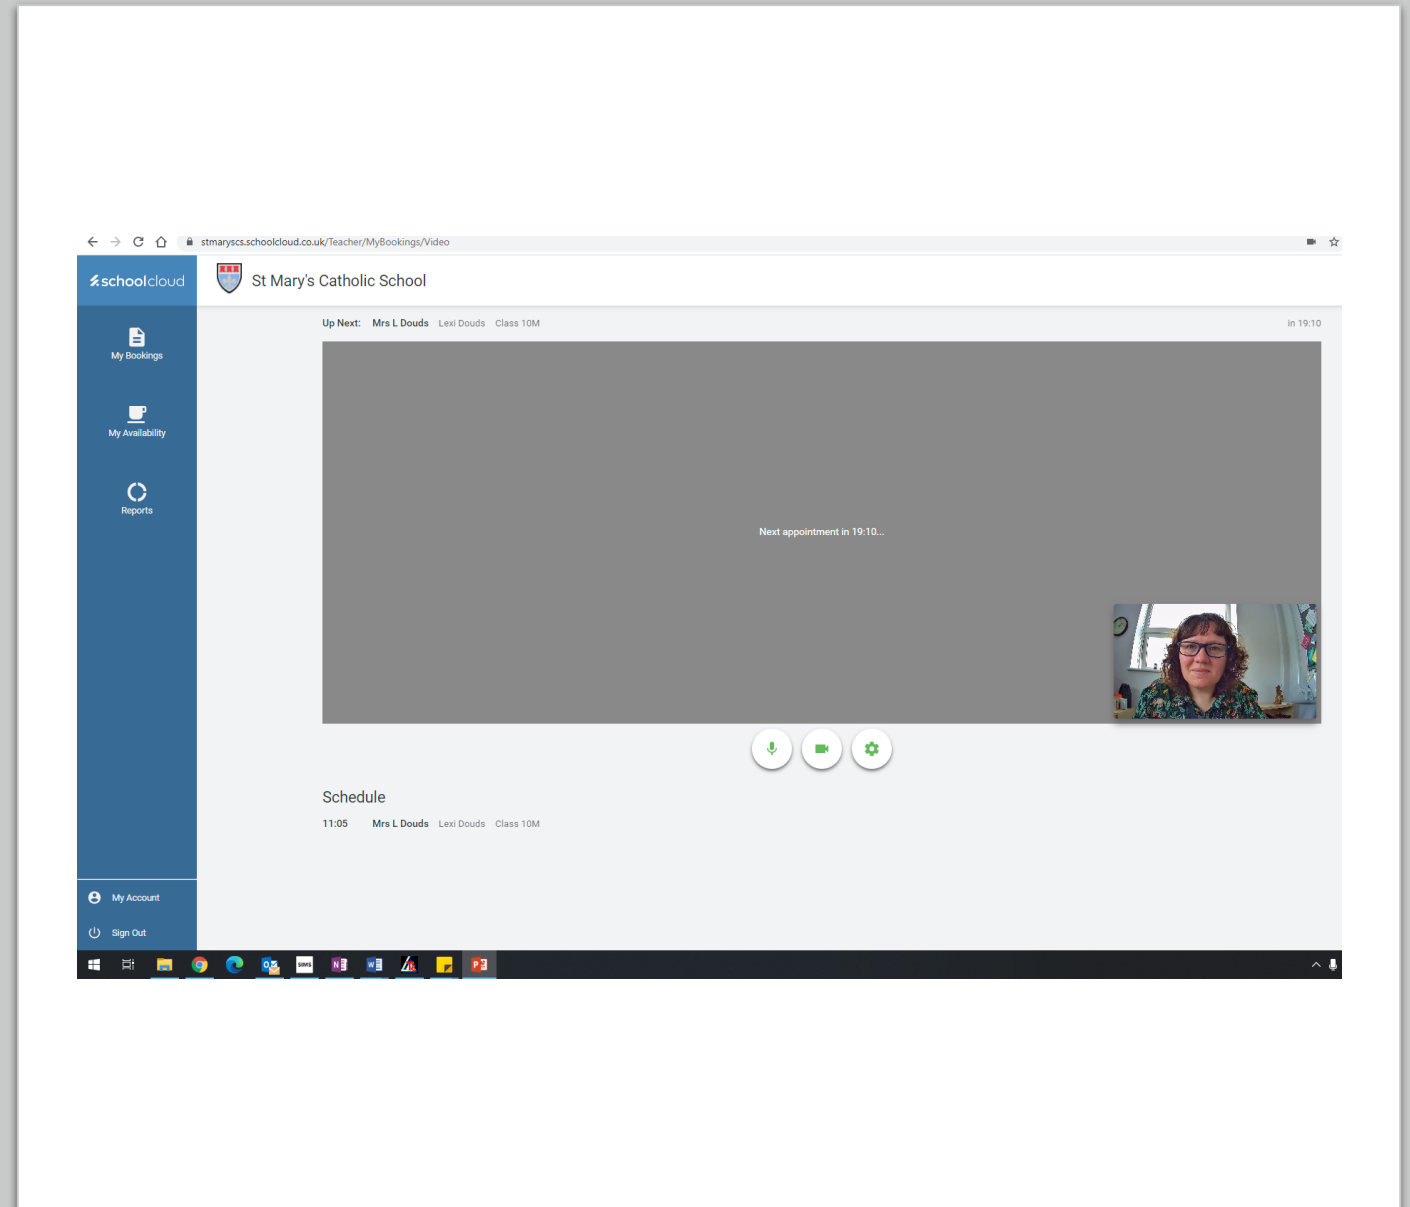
stmaryscs.schoolcloud.co.uk/Teacher/MyBookings/Video

schoolcloud

St Mary's Catholic School

My Bookings

My Availability

Reports

Up Next: Mrs L Douds Lexi Douds Class 10M

in 19:10

Next appointment in 19:10...

Schedule

11:05 Mrs L Douds Lexi Douds Class 10M

My Account

Sign Out

SIMS